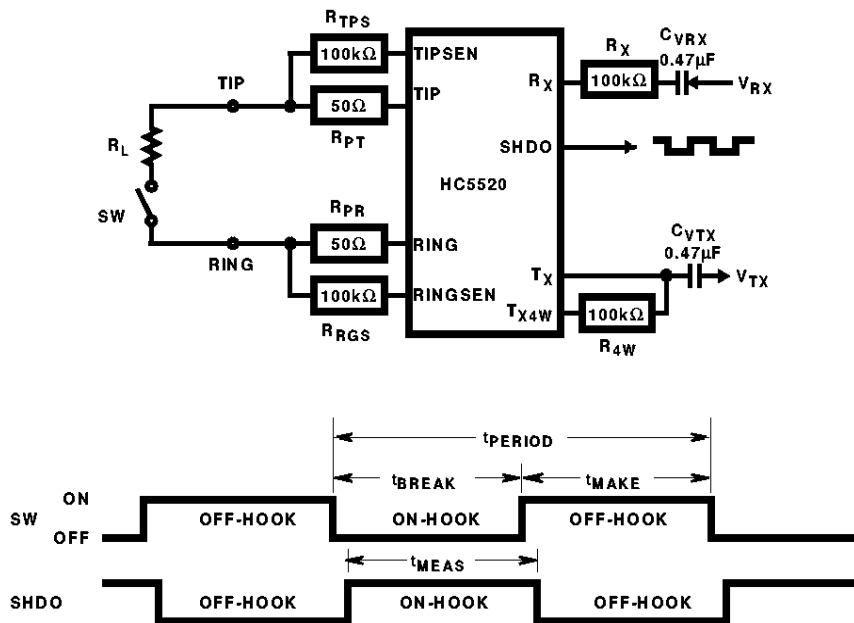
$R_{TPS}$
100kΩ
TIPSEN
TIP
$R_L$
SW
50Ω
TIP
$R_{PT}$
$R_{PR}$
RING
50Ω
RING
100kΩ
RINGSEN
$R_{RGS}$
HC5520
$R_X$
SHDO
$R_X$
100kΩ
$C_{VRX}$
0.47μF
$V_{RX}$
$T_X$
$T_{X4W}$
100kΩ
$R_{4W}$
$C_{VTX}$
0.47μF
$V_{TX}$

$t_{PERIOD}$
$t_{BREAK}$
$t_{MAKE}$
SW
ON
OFF
OFF-HOOK
ON-HOOK
OFF-HOOK
$t_{MEAS}$
SHDO
OFF-HOOK
ON-HOOK
OFF-HOOK